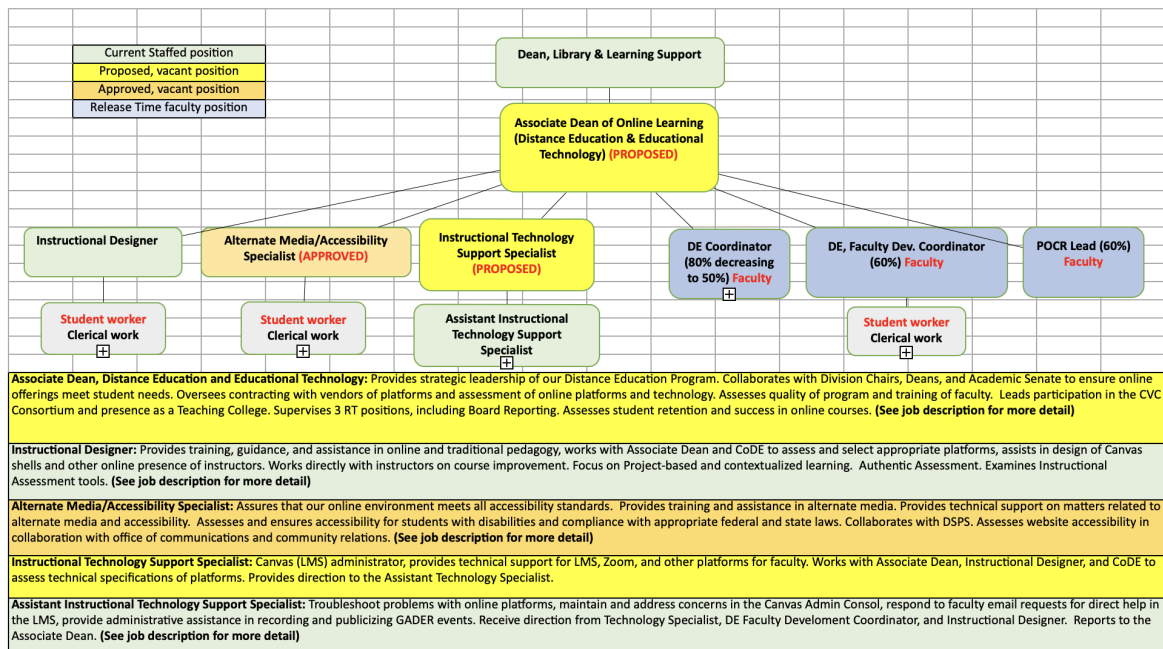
Current Staffed position
Proposed, vacant position
Approved, vacant position
Release Time faculty position

Dean, Library & Learning Support

Associate Dean of Online Learning (Distance Education & Educational Technology) (PROPOSED)

Instructional Designer

Alternate Media/Accessibility Specialist (APPROVED)

Instructional Technology Support Specialist (PROPOSED)

DE Coordinator (80% decreasing to 50%) Faculty

DE, Faculty Dev. Coordinator (60%) Faculty

POCR Lead (60%) Faculty

Student worker Clerical work

Student worker Clerical work

Assistant Instructional Technology Support Specialist

Student worker Clerical work

Associate Dean, Distance Education and Educational Technology: Provides strategic leadership of our Distance Education Program. Collaborates with Division Chairs, Deans, and Academic Senate to ensure online offerings meet student needs. Oversees contracting with vendors of platforms and assessment of online platforms and technology. Assesses quality of program and training of faculty. Leads participation in the CVC Consortium and presence as a Teaching College. Supervises 3 RT positions, including Board Reporting. Assesses student retention and success in online courses. (See job description for more detail)

Instructional Designer: Provides training, guidance, and assistance in online and traditional pedagogy, works with Associate Dean and CoDE to assess and select appropriate platforms, assists in design of Canvas shells and other online presence of instructors. Works directly with instructors on course improvement. Focus on Project-based and contextualized learning. Authentic Assessment. Examines Instructional Assessment tools. (See job description for more detail)

Alternate Media/Accessibility Specialist: Assures that our online environment meets all accessibility standards. Provides training and assistance in alternate media. Provides technical support on matters related to alternate media and accessibility. Assesses and ensures accessibility for students with disabilities and compliance with appropriate federal and state laws. Collaborates with DSPS. Assesses website accessibility in collaboration with office of communications and community relations. (See job description for more detail)

Instructional Technology Support Specialist: Canvas (LMS) administrator, provides technical support for LMS, Zoom, and other platforms for faculty. Works with Associate Dean, Instructional Designer, and CoDE to assess technical specifications of platforms. Provides direction to the Assistant Technology Specialist.

Assistant Instructional Technology Support Specialist: Troubleshoot problems with online platforms, maintain and address concerns in the Canvas Admin Consol, respond to faculty email requests for direct help in the LMS, provide administrative assistance in recording and publicizing GADER events. Receive direction from Technology Specialist, DE Faculty Develoment Coordinator, and Instructional Designer. Reports to the Associate Dean. (See job description for more detail)